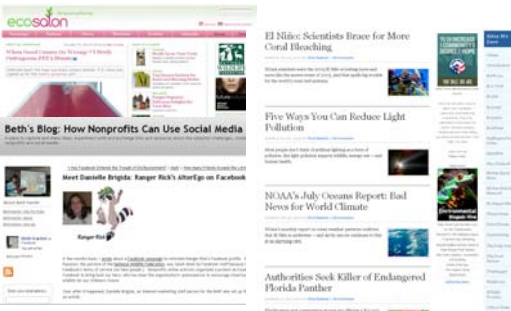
ecosalon

Beth's Blog: How Nonprofits Can Use Social Media

Meet Danielle Brigida: Ranger Rick's AlterEgo on Facebook

Ranger Rick

El Niño: Scientists Brace for More Coral Bleaching

Five Ways You Can Reduce Light Pollution

NOAA's July Oceans Report: Bad News for World Climate

Authorities Seek Killer of Endangered Florida Panther